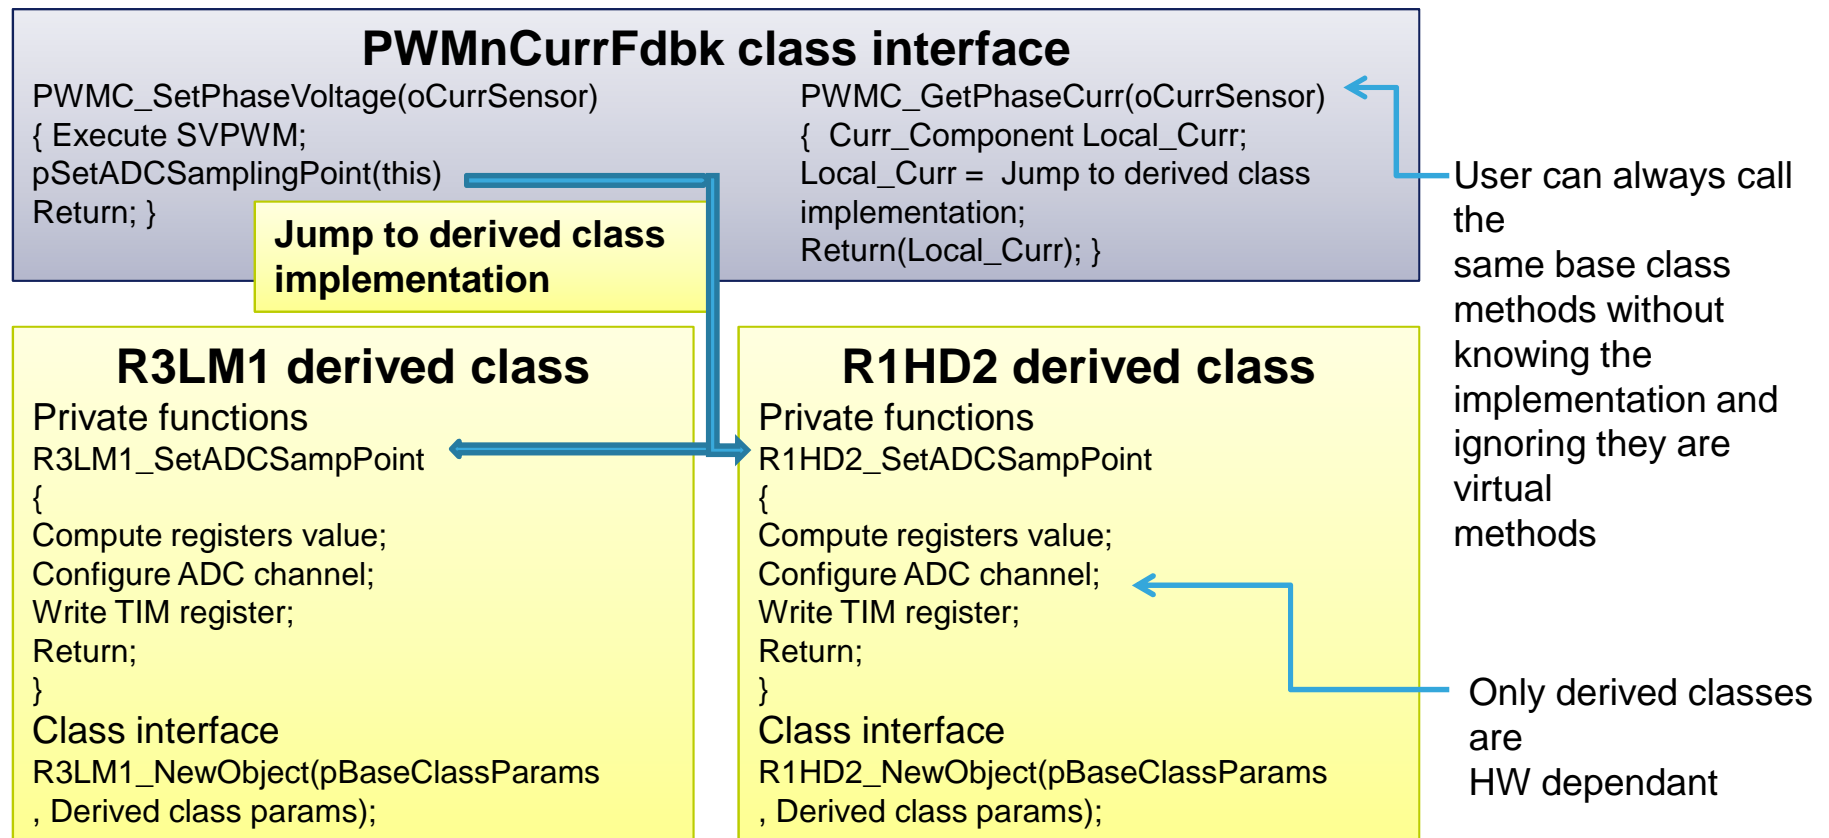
PWMnCurrFdbk class interface

PWMC_SetPhaseVoltage(oCurrSensor)
{ Execute SVPWM;
pSetADCSamplingPoint(this)
Return; }

PWMC_GetPhaseCurr(oCurrSensor)
{ Curr_Component Local_Curr;
Local_Curr = Jump to derived class implementation;
Return(Local_Curr); }

Jump to derived class implementation

User can always call the
same base class methods without knowing the implementation and ignoring they are virtual
methods

R3LM1 derived class
Private functions
R3LM1_SetADCSampPoint
{
Compute registers value;
Configure ADC channel;
Write TIM register;
Return;
}
Class interface
R3LM1_NewObject(pBaseClassParams
, Derived class params);

R1HD2 derived class
Private functions
R1HD2_SetADCSampPoint
{
Compute registers value;
Configure ADC channel;
Write TIM register;
Return;
}
Class interface
R1HD2_NewObject(pBaseClassParams
, Derived class params);

Only derived classes are
HW dependant